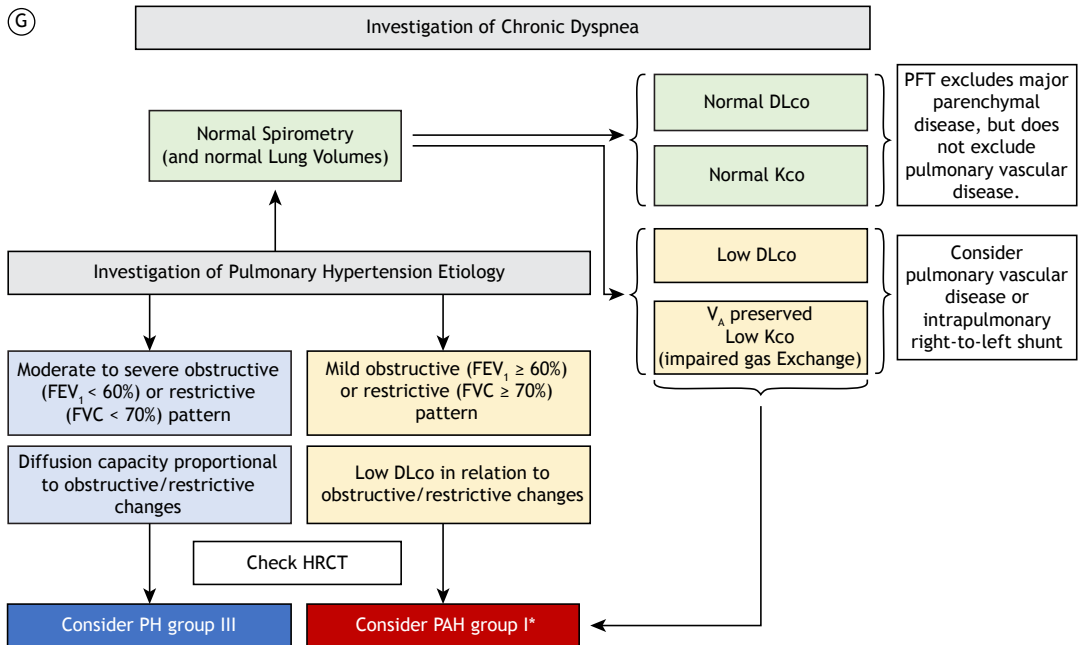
G

Investigation of Chronic Dyspnea

Normal Spirometry (and normal Lung Volumes)

Normal DLco

Normal Kco

PFT excludes major parenchymal disease, but does not exclude pulmonary vascular disease.

Low DLco

$V_A$ preserved Low Kco (impaired gas Exchange)

Consider pulmonary vascular disease or intrapulmonary right-to-left shunt

Investigation of Pulmonary Hypertension Etiology

Moderate to severe obstructive ($FEV_1$ < 60%) or restrictive (FVC < 70%) pattern

Mild obstructive ($FEV_1$ ≥ 60%) or restrictive (FVC ≥ 70%) pattern

Diffusion capacity proportional to obstructive/restrictive changes

Low DLco in relation to obstructive/restrictive changes

Check HRCT

Consider PH group III

Consider PAH group I*